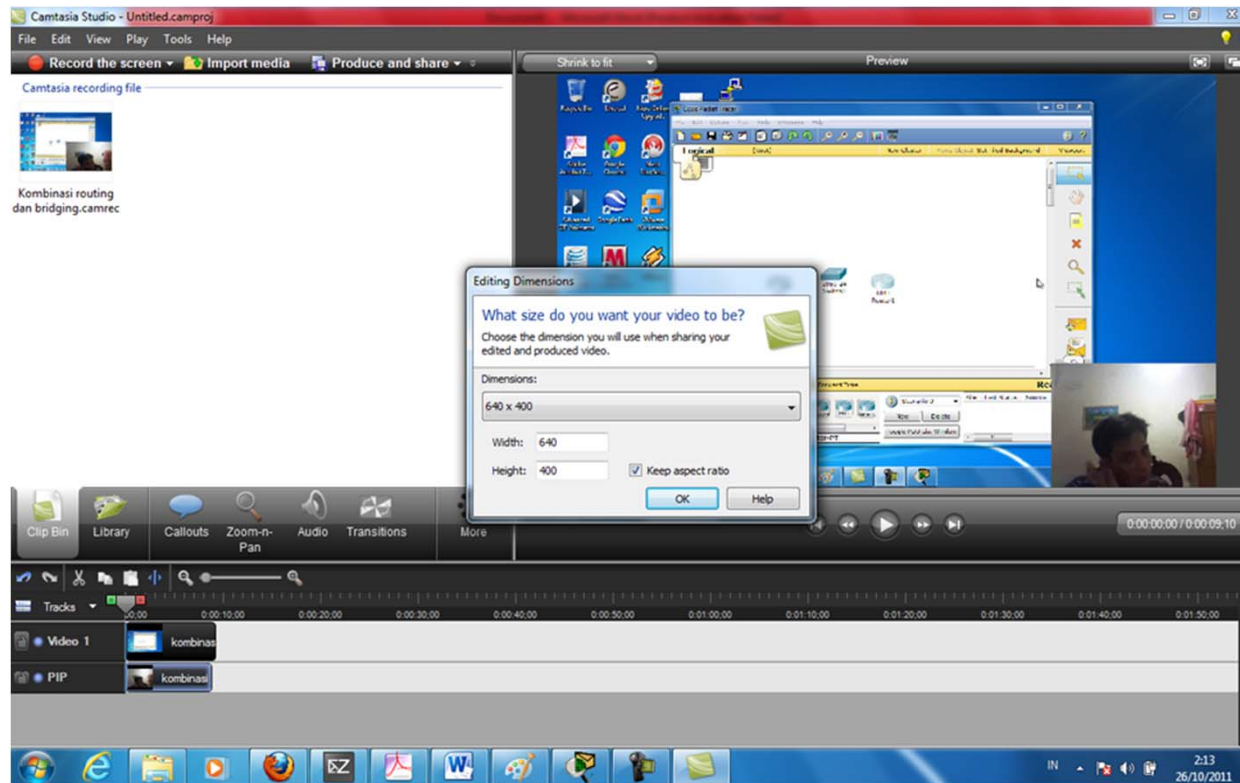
Camtasia Studio - Untitled.camproj

File Edit View Play Tools Help

Record the screen Import media Produce and share

Shrink to fit

Preview

Camtasia recording file

Kombinasi routing dan bridging.camrec

Editing Dimensions

What size do you want your video to be?

Choose the dimension you will use when sharing your edited and produced video.

Dimensions:

640 x 400

Width: 640

Height: 400

Keep aspect ratio

OK

Help

Clip Bin Library Callouts Zoom-n-Pan Audio Transitions More

0:00:00:00 / 0:00:09:10

Tracks

0:00 0:00:10;00 0:00:20;00 0:00:30;00 0:00:40;00 0:00:50;00 0:01:00;00 0:01:10;00 0:01:20;00 0:01:30;00 0:01:40;00 0:01:50;00

Video 1 kombinas

PIP kombinasi

IN

2:13
26/10/2011